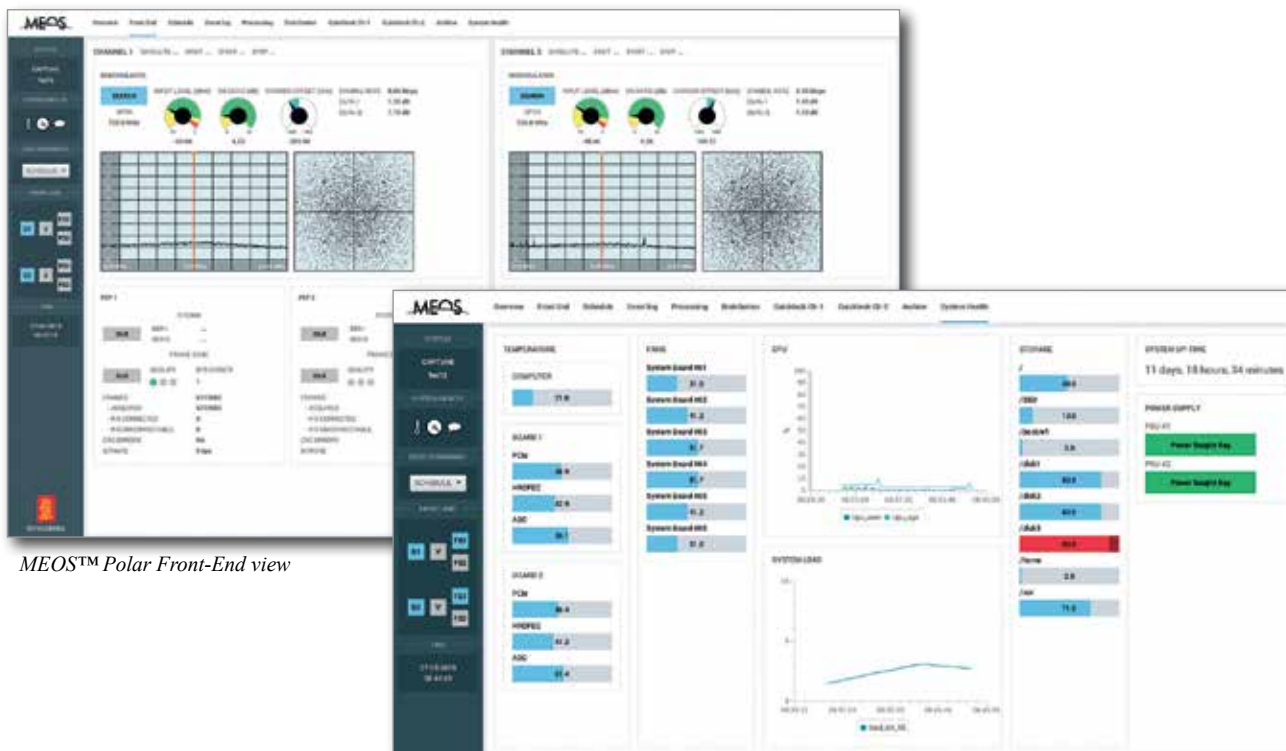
MEOS

Overview Front End Schedule Overlay Processing Distribution Quicklook Ch 1 Quicklook Ch 2 Archive System Health

CHANNEL 1

CHANNEL 2

MEOS

Overview Front End Schedule Overlay Processing Distribution Quicklook Ch 1 Quicklook Ch 2 Archive System Health

STATUS

CAPTURE

TEMPERATURE

COMPUTER

BOARD 1

FCM

HRDFEC

ADC

BOARD 2

FCM

HRDFEC

ADC

FANS

System Board #1

System Board #2

System Board #3

System Board #4

System Board #5

System Board #6

CPU

SYSTEM LOAD

STORAGE

/

/home

/var

SYSTEM UP-TIME

11 days, 18 hours, 34 minutes

POWER SUPPLY

PSU #1

Power Supply Ok

PSU #2

Power Supply Ok

MEOS™ Polar Front-End view